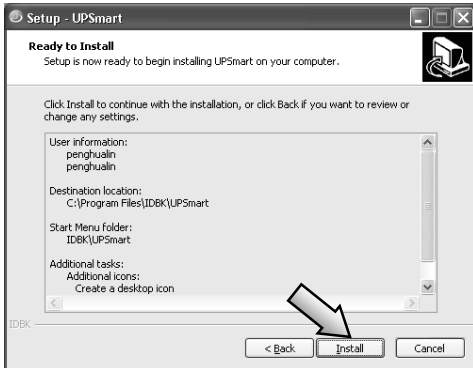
Setup - UPSmart

Ready to Install
Setup is now ready to begin installing UPSmart on your computer.

Click Install to continue with the installation, or click Back if you want to review or change any settings.

User information:
penghualin
penghualin

Destination location:
C:\Program Files\IDBK\UPSmart

Start Menu folder:
IDBK\UPSmart

Additional tasks:
Additional icons:
Create a desktop icon

IDBK

< Back
Install
Cancel